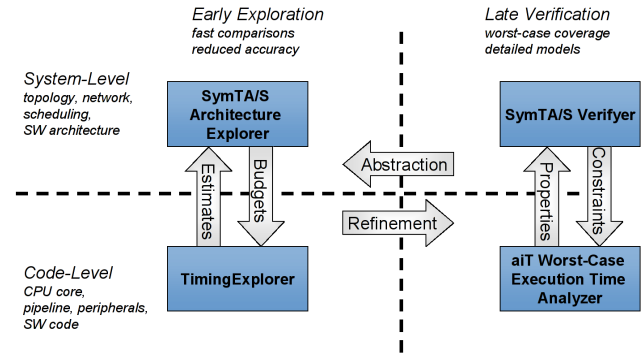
Early Exploration
fast comparisons
reduced accuracy

Late Verification
worst-case coverage
detailed models

System-Level
topology, network, scheduling, SW architecture

SymTA/S Architecture Explorer

SymTA/S Verifyer

Estimates

Budgets

Abstraction

Refinement

Properties

Constraints

Code-Level
CPU core, pipeline, peripherals, SW code

TimingExplorer

aiT Worst-Case Execution Time Analyzer